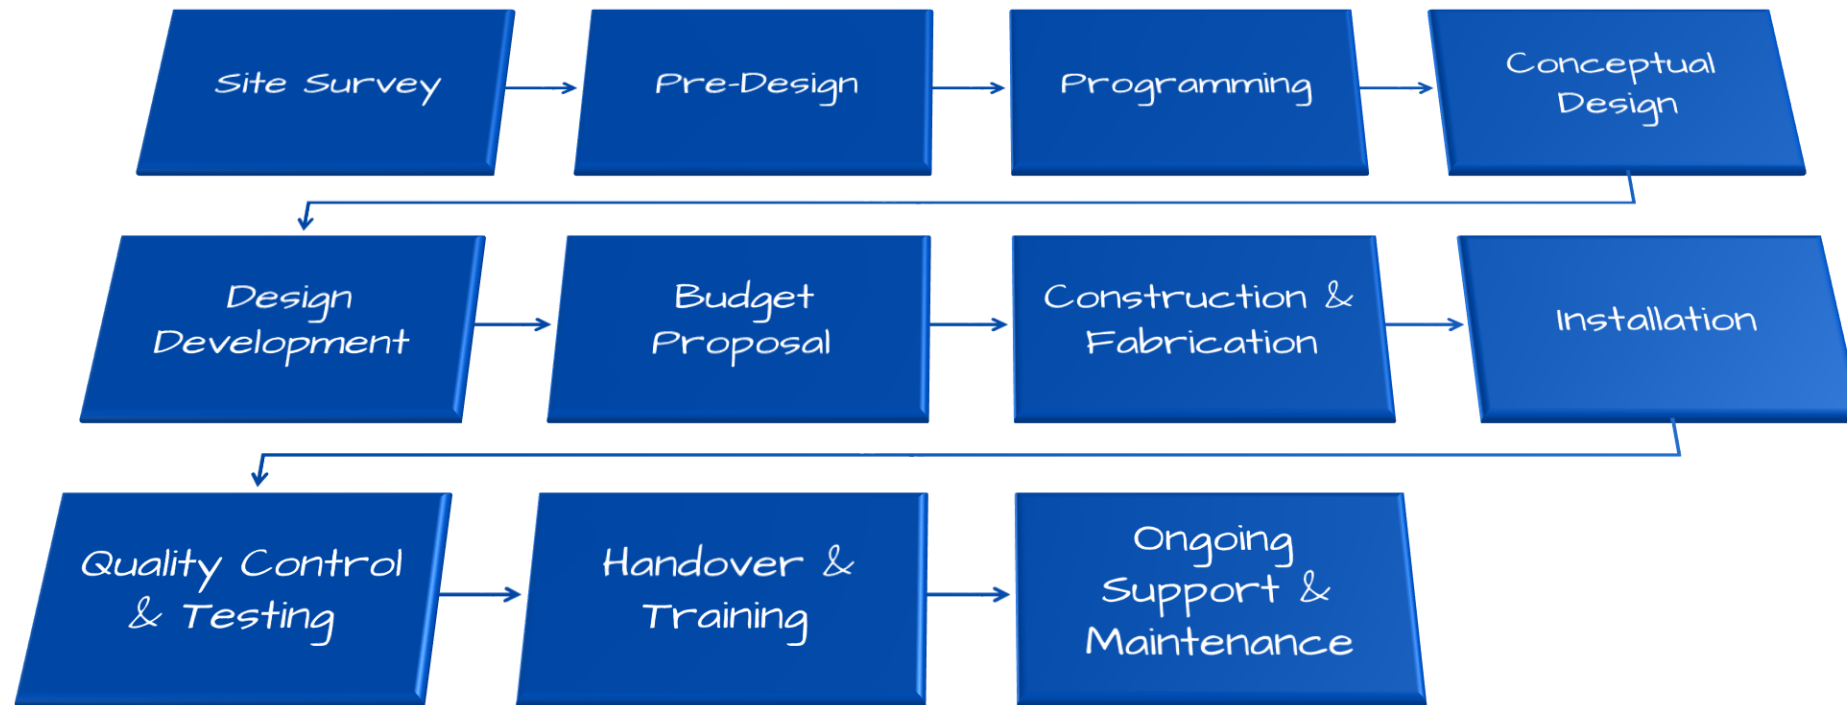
Site Survey

Pre-Design

Programming

Conceptual Design

Design Development

Budget Proposal

Construction & Fabrication

Installation

Quality Control & Testing

Handover & Training

Ongoing Support & Maintenance